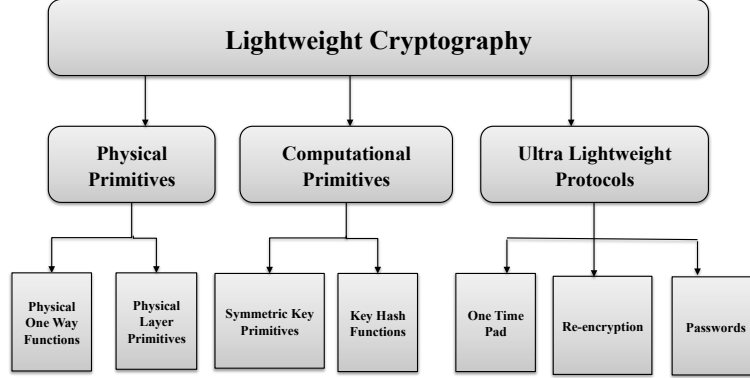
Lightweight Cryptography

Physical Primitives

Computational Primitives

Ultra Lightweight Protocols

Physical One Way Functions

Physical Layer Primitives

Symmetric Key Primitives

Key Hash Functions

One Time Pad

Re-encryption

Passwords